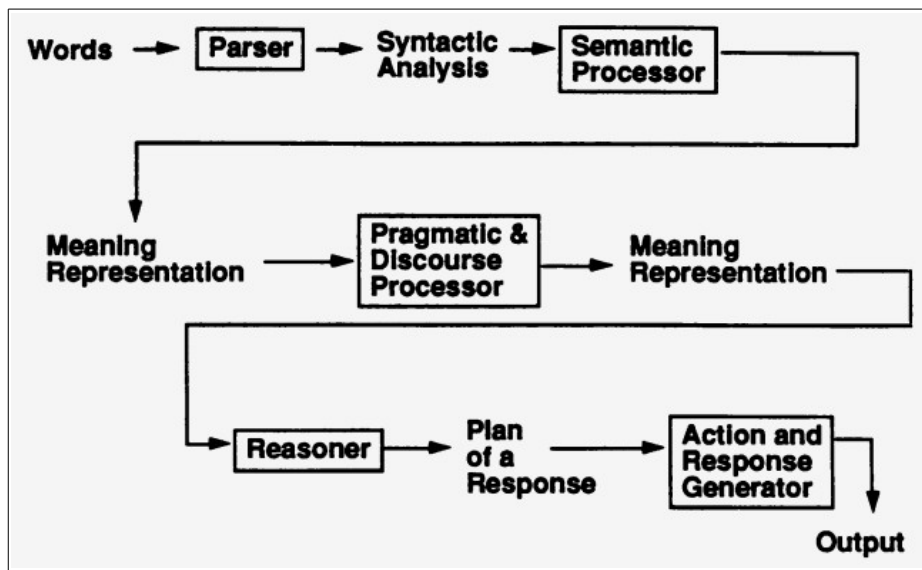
Words

Parser

Syntactic Analysis

Semantic Processor

Meaning Representation

Pragmatic & Discourse Processor

Meaning Representation

Reasoner

Plan of a Response

Action and Response Generator

Output